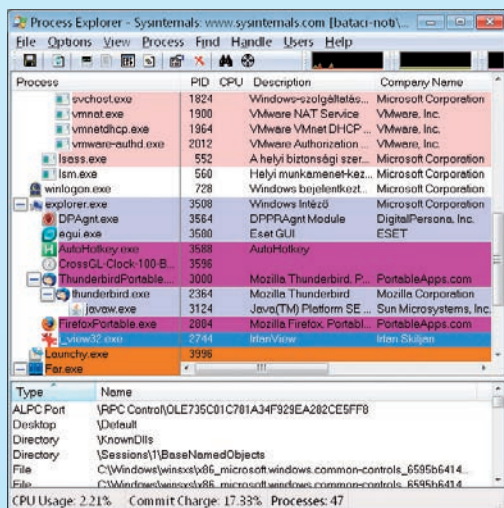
Process Explorer - Sysinternals: www.sysinternals.com [bataci-noti\...

File Options View Process Find Handle Users Help

| Process | PID | CPU | Description | Company Name |
|---|---|---|---|---|
| svchost.exe | 1824 | | Windows-szolgáltatás... | Microsoft Corporation |
| vmnat.exe | 1900 | | VMware NAT Service | VMware, Inc. |
| vmnetdhcp.exe | 1964 | | VMware VMnet DHCP ... | VMware, Inc. |
| vmware-authd.exe | 2012 | | VMware Authorization ... | VMware, Inc. |
| lsass.exe | 552 | | A helyi biztonsági szer... | Microsoft Corporation |
| lsm.exe | 560 | | Helyi munkamenet-kez... | Microsoft Corporation |
| winlogon.exe | 728 | | Windows bejelentkezt... | Microsoft Corporation |
| explorer.exe | 3508 | | Windows Intéző | Microsoft Corporation |
| DPAgnt.exe | 3564 | | DPPRAgnt Module | DigitalPersona, Inc. |
| egui.exe | 3580 | | Eset GUI | ESET |
| AutoHotkey.exe | 3588 | | AutoHotkey | |
| CrossGL-Clock-100-B... | 3596 | | | |
| ThunderbirdPortable... | 3000 | | Mozilla Thunderbird, P... | PortableApps.com |
| thunderbird.exe | 2364 | | Mozilla Thunderbird | Mozilla Corporation |
| javaw.exe | 3124 | | Java(TM) Platform SE ... | Sun Microsystems, Inc. |
| FirefoxPortable.exe | 2804 | | Mozilla Firefox, Portabl... | PortableApps.com |
| i_view32.exe | 2744 | | IrfanView | Irfan Skiljan |
| Launchy.exe | 3996 | | | |
| Far.exe | | | | |

| Type | Name |
|---|---|
| ALPC Port | \RPC Control\OLE735C01C781A34F929EA282CE5FF8 |
| Desktop | \Default |
| Directory | \KnownDlls |
| Directory | \Sessions\1\BaseNamedObjects |
| File | C:\Windows\winsxs\x86_microsoft.windows.common-controls_6595b6414... |
| File | C:\Windows\winsxs\x86_microsoft.windows.common-controls_6595b6414... |

CPU Usage: 2.21% Commit Charge: 17.33% Processes: 47